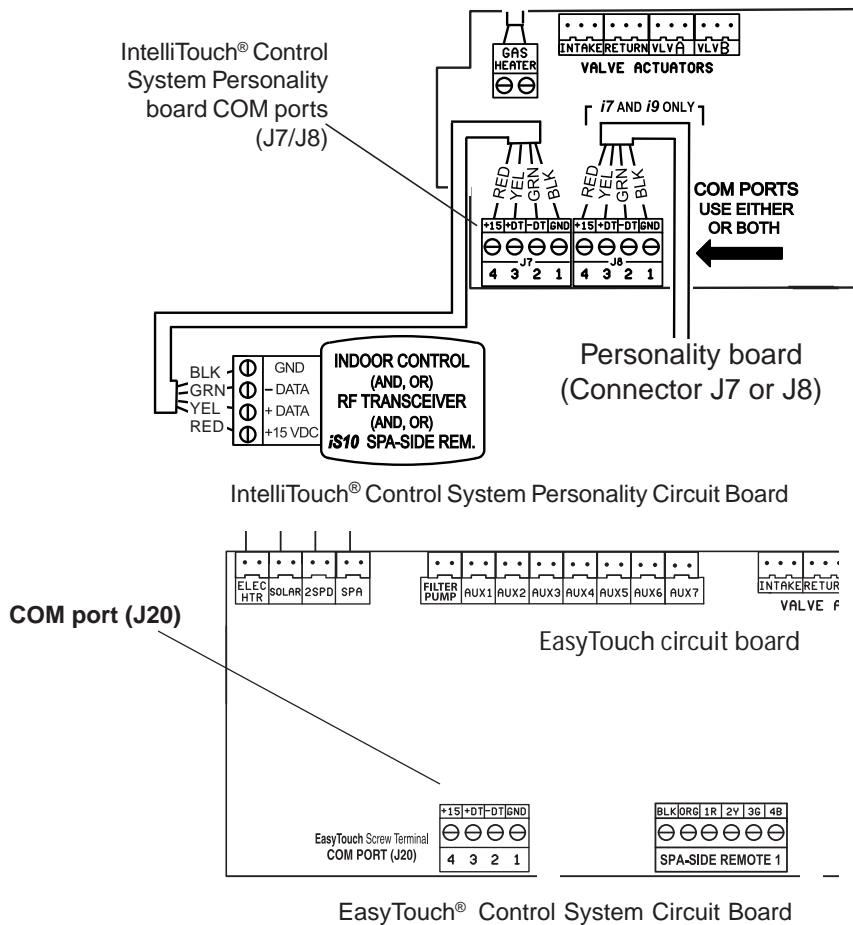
IntelliTouch® Control System Personality board COM ports (J7/J8)

GAS HEATER

INTAKE RETURN VLVA VLVB
VALVE ACTUATORS

i7 AND i9 ONLY

RED YEL GRN BLK

RED YEL GRN BLK

+15 +DT -DT GND
J7
4 3 2 1

+15 +DT -DT GND
J8
4 3 2 1

COM PORTS USE EITHER OR BOTH

BLK GRN YEL RED

GND
- DATA
+ DATA
+15 VDC

INDOOR CONTROL (AND, OR) RF TRANSCEIVER (AND, OR) iS10 SPA-SIDE REM.

Personality board (Connector J7 or J8)

IntelliTouch® Control System Personality Circuit Board

ELEC HTR SOLAR 2SPD SPA

FILTER PUMP AUX1 AUX2 AUX3 AUX4 AUX5 AUX6 AUX7

INTAKE RETUR
VALVE A

COM port (J20)

EasyTouch circuit board

+15 +DT -DT GND
4 3 2 1

EasyTouch Screw Terminal
COM PORT (J20)

BLK ORG 1R 2Y 3G 4B
SPA-SIDE REMOTE 1

EasyTouch® Control System Circuit Board